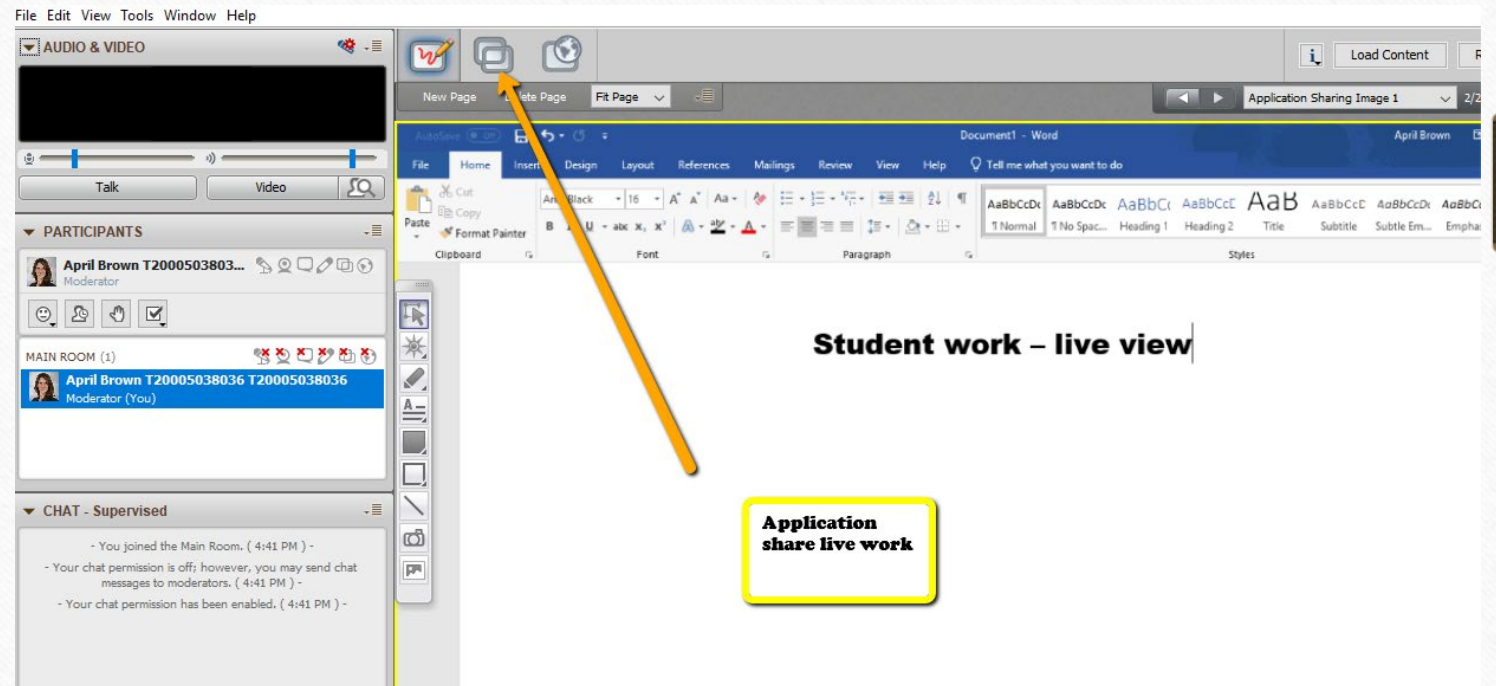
File Edit View Tools Window Help

AUDIO & VIDEO

Talk Video

PARTICIPANTS

April Brown T2000503803...
Moderator

MAIN ROOM (1)

April Brown T20005038036 T20005038036
Moderator (You)

CHAT - Supervised

- You joined the Main Room. ( 4:41 PM ) -

- Your chat permission is off; however, you may send chat messages to moderators. ( 4:41 PM ) -

- Your chat permission has been enabled. ( 4:41 PM ) -

Load Content

New Page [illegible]lete Page Fit Page

Application Sharing Image 1 2/2

AutoSave Off Document1 - Word April Brown

File Home Insert Design Layout References Mailings Review View Help Tell me what you want to do

Paste Cut Copy Format Painter Clipboard

Arial Black 16 Font

Paragraph

AaBbCcDc ¶ Normal AaBbCcDc ¶ No Spac... AaBbCc Heading 1 AaBbCcE Heading 2 AaB Title AaBbCcE Subtitle AaBbCcDc Subtle Em... AaBbCc Empha

Styles

Student work – live view

Application share live work